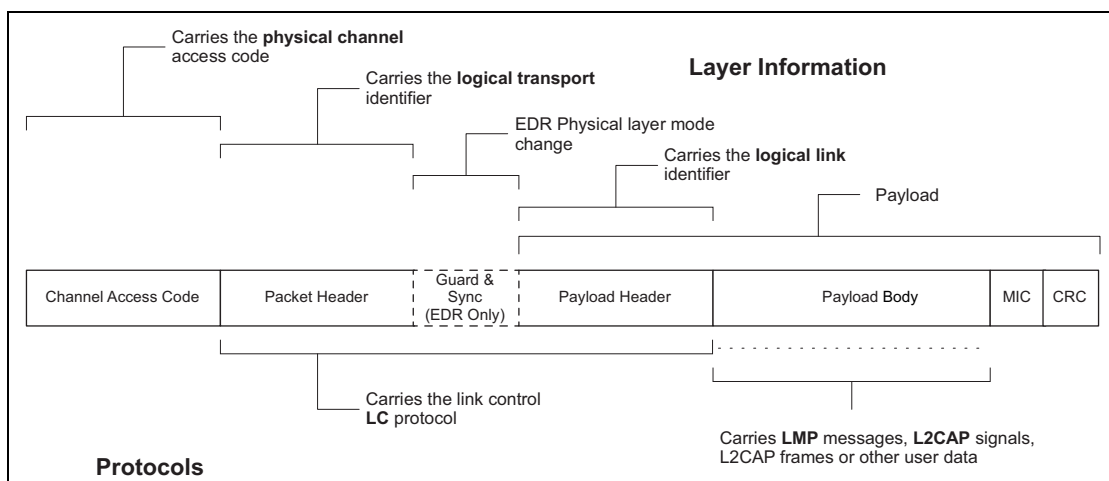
Carries the **physical channel** access code

Carries the **logical transport** identifier

**Layer Information**

EDR Physical layer mode change

Carries the **logical link** identifier

Payload

Channel Access Code

Packet Header

Guard & Sync (EDR Only)

Payload Header

Payload Body

MIC

CRC

Carries the link control **LC** protocol

Carries **LMP** messages, **L2CAP** signals, L2CAP frames or other user data

**Protocols**